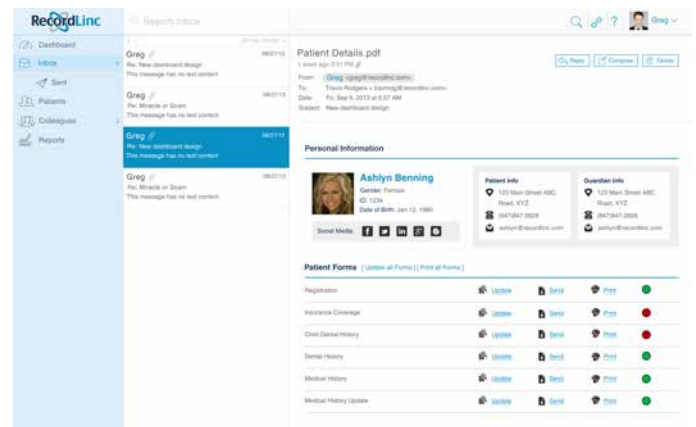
RecordLinc

Search Inbox

Greg

Dashboard
Inbox
Sent
Patients
Colleagues
Reports

Greg 08/27/13
Re: New dashboard design
This message has no text content

Greg 08/27/13
Re: Miracle or Scam
This message has no text content

Greg 08/27/13
Re: New dashboard design
This message has no text content

Greg 08/27/13
Re: Miracle or Scam
This message has no text content

Patient Details.pdf
1 week ago 8:51 PM

Reply
Compose
Delete

From: Greg <greg@recordlinc.com>
To: Travis Rodgers <travisg@recordlinc.com>
Date: Fri, Sep 6, 2013 at 8:57 AM
Subject: New dashboard design

Personal Information

Ashlyn Benning
Gender: Female
ID: 1234
Date of Birth: Jan 12, 1980

Social Media:

Patient Info
123 Main Street ABC Road, XYZ
(847)847-0928
ashlyn@recordlinc.com

Guardian Info
123 Main Street ABC Road, XYZ
(847)847-0928
ashlyn@recordlinc.com

Patient Forms [ Update all Forms ] [ Print all Forms ]

| | | | | |
|---|---|---|---|---|
| Registration | Update | Send | Print | |
| Insurance Coverage | Update | Send | Print | |
| Child Dental History | Update | Send | Print | |
| Dental History | Update | Send | Print | |
| Medical History | Update | Send | Print | |
| Medical History Update | Update | Send | Print | |